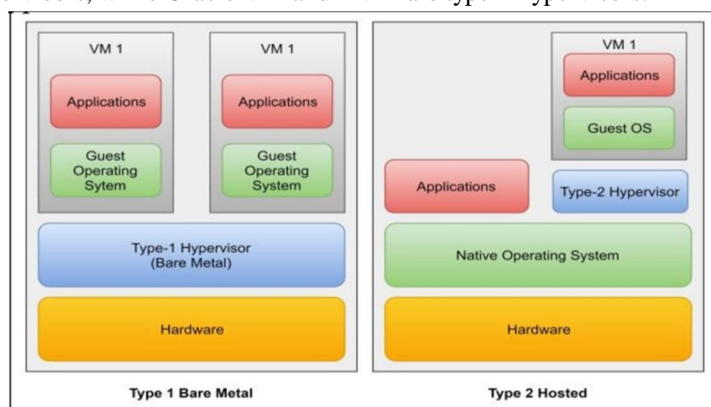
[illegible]

VM 1

Applications

Guest Operating System

VM 1

Applications

Guest Operating System

Type-1 Hypervisor (Bare Metal)

Hardware

Type 1 Bare Metal

VM 1

Applications

Guest OS

Applications

Type-2 Hypervisor

Native Operating System

Hardware

Type 2 Hosted